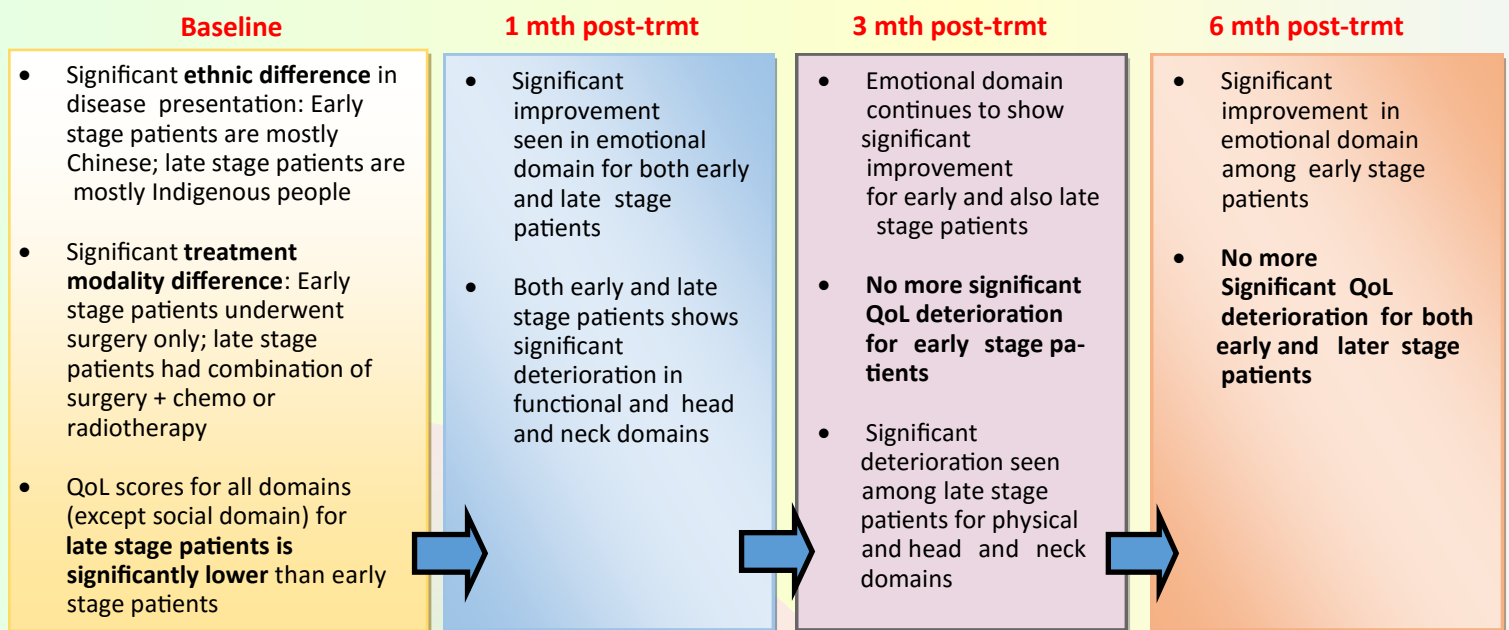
Baseline

- Significant ethnic difference in disease presentation: Early stage patients are mostly Chinese; late stage patients are mostly Indigenous people

- Significant treatment modality difference: Early stage patients underwent surgery only; late stage patients had combination of surgery + chemo or radiotherapy

- QoL scores for all domains (except social domain) for late stage patients is significantly lower than early stage patients

1 mth post-trmt

- Significant improvement seen in emotional domain for both early and late stage patients

- Both early and late stage patients shows significant deterioration in functional and head and neck domains

3 mth post-trmt

- Emotional domain continues to show significant improvement for early and also late stage patients

- No more significant QoL deterioration for early stage patients

- Significant deterioration seen among late stage patients for physical and head and neck domains

6 mth post-trmt

- Significant improvement in emotional domain among early stage patients

- No more Significant QoL deterioration for both early and later stage patients